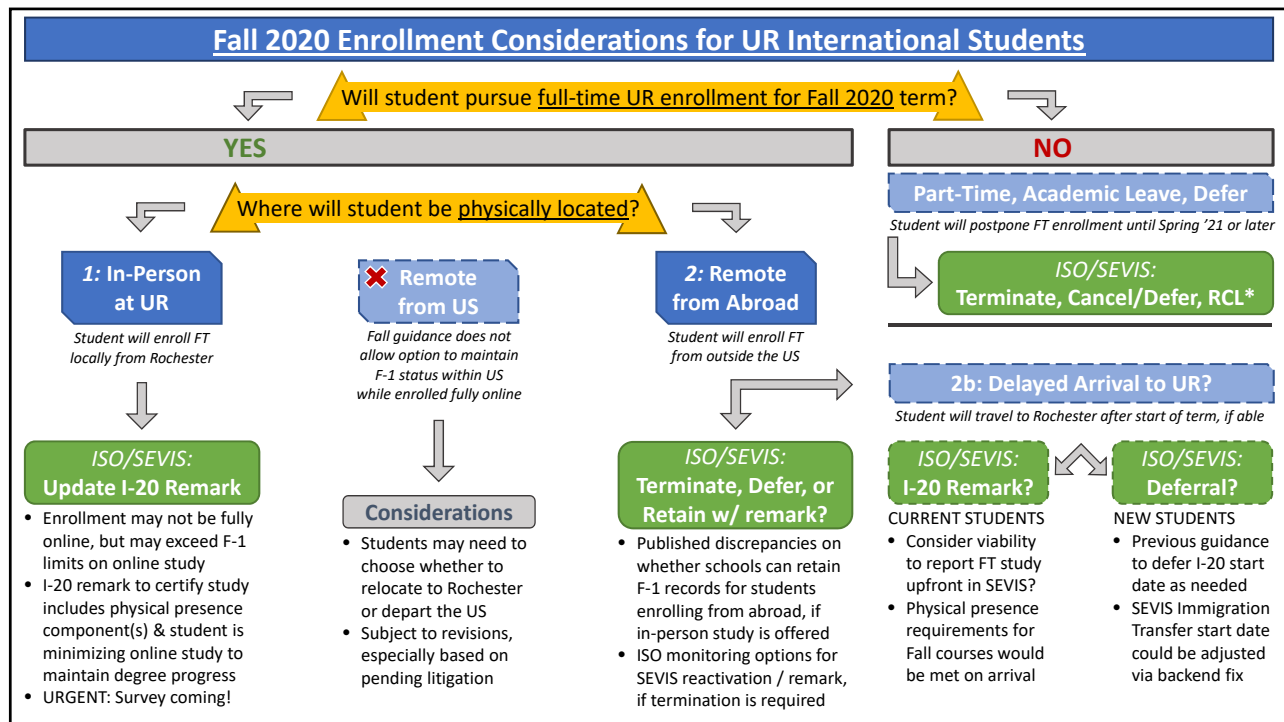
Fall 2020 Enrollment Considerations for UR International Students

Will student pursue full-time UR enrollment for Fall 2020 term?

YES

NO

Where will student be physically located?

1: In-Person at UR
Student will enroll FT locally from Rochester

Remote from US
Fall guidance does not allow option to maintain F-1 status within US while enrolled fully online

2: Remote from Abroad
Student will enroll FT from outside the US

ISO/SEVIS: Update I-20 Remark
• Enrollment may not be fully online, but may exceed F-1 limits on online study
• I-20 remark to certify study includes physical presence component(s) & student is minimizing online study to maintain degree progress
• URGENT: Survey coming!

Considerations
• Students may need to choose whether to relocate to Rochester or depart the US
• Subject to revisions, especially based on pending litigation

ISO/SEVIS: Terminate, Defer, or Retain w/ remark?
• Published discrepancies on whether schools can retain F-1 records for students enrolling from abroad, if in-person study is offered
• ISO monitoring options for SEVIS reactivation / remark, if termination is required

Part-Time, Academic Leave, Defer
Student will postpone FT enrollment until Spring '21 or later

ISO/SEVIS: Terminate, Cancel/Defer, RCL*

2b: Delayed Arrival to UR?
Student will travel to Rochester after start of term, if able

ISO/SEVIS: I-20 Remark?
CURRENT STUDENTS
• Consider viability to report FT study upfront in SEVIS?
• Physical presence requirements for Fall courses would be met on arrival

ISO/SEVIS: Deferral?
NEW STUDENTS
• Previous guidance to defer I-20 start date as needed
• SEVIS Immigration Transfer start date could be adjusted via backend fix